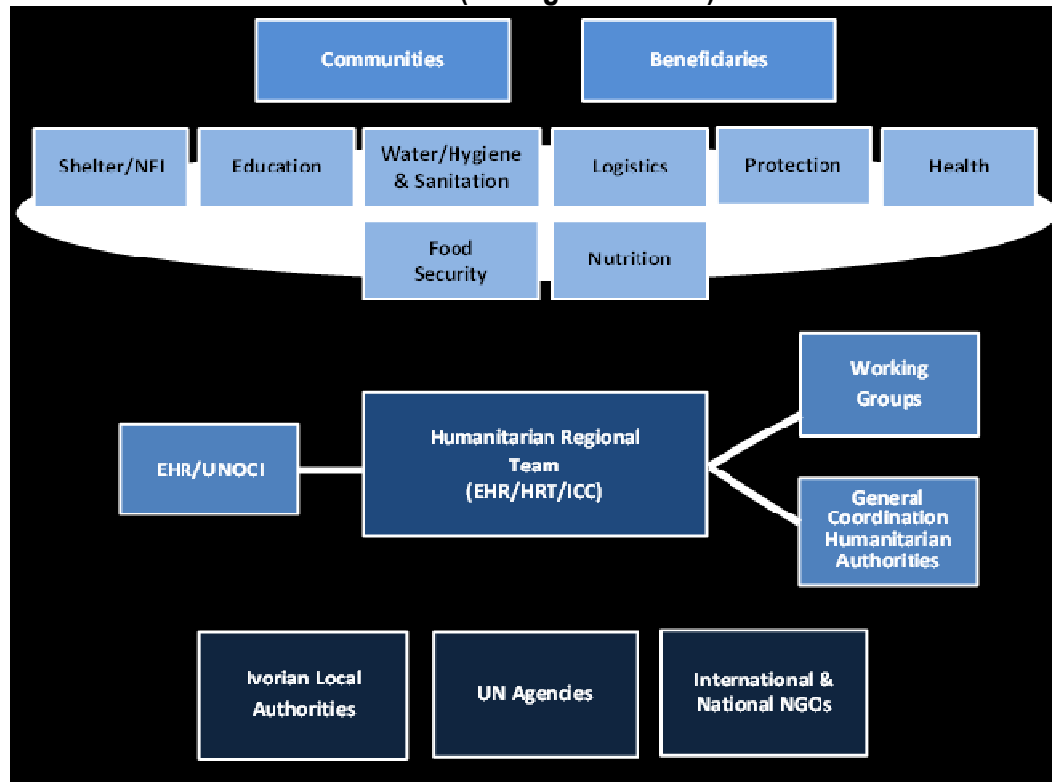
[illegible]

Communities

Beneficiaries

Shelter/NFI

Education

Water/Hygiene & Sanitation

Logistics

Protection

Health

Food Security

Nutrition

Working Groups

EHR/UNOCI

Humanitarian Regional Team (EHR/HRT/ICC)

General Coordination Humanitarian Authorities

Ivorian Local Authorities

UN Agencies

International & National NGOs